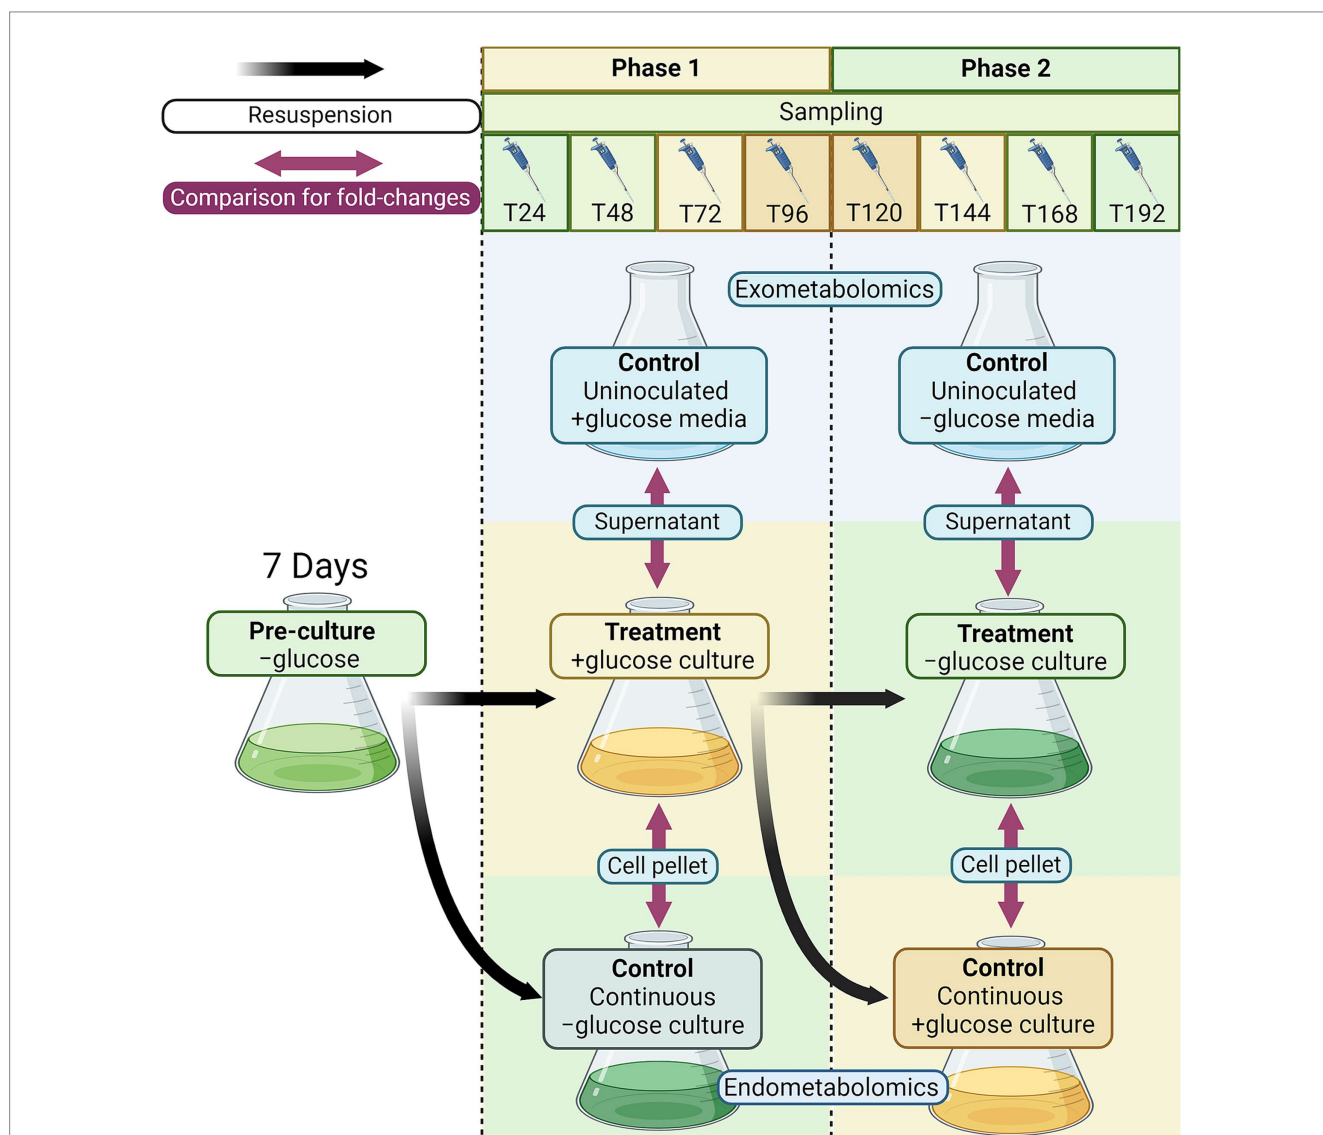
Resuspension

Comparison for fold-changes

Phase 1

Phase 2

Sampling

T24

T48

T72

T96

T120

T144

T168

T192

Exometabolomics

Control
Uninoculated
+glucose media

Control
Uninoculated
−glucose media

Supernatant

Supernatant

7 Days

Pre-culture
−glucose

Treatment
+glucose culture

Treatment
−glucose culture

Cell pellet

Cell pellet

Control
Continuous
−glucose culture

Control
Continuous
+glucose culture

Endometabolomics